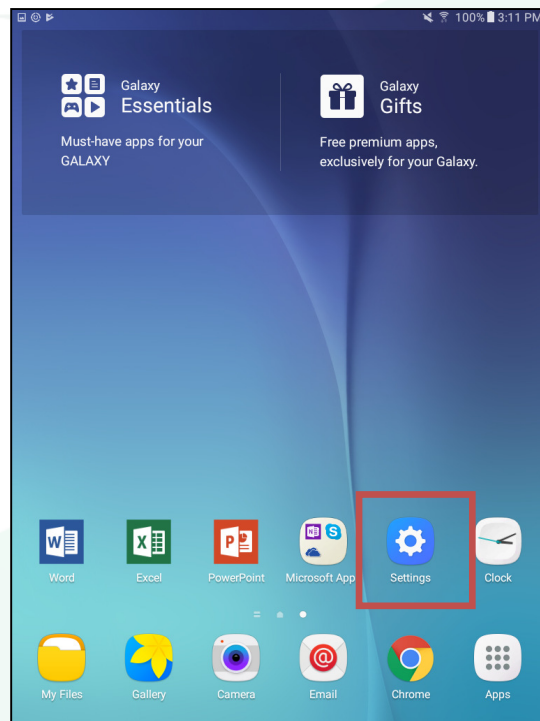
100% 3:11 PM

Galaxy
Essentials
Must-have apps for your GALAXY

Galaxy
Gifts
Free premium apps, exclusively for your Galaxy.

Word
Excel
PowerPoint
Microsoft App
Settings
Clock

My Files
Gallery
Camera
Email
Chrome
Apps